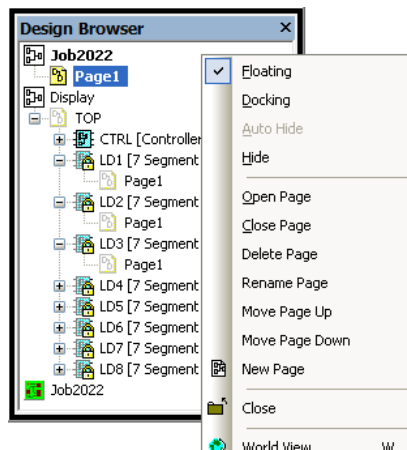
Design Browser ×
Job2022
Page1
Display
TOP
CTRL [Controller
LD1 [7 Segment
Page1
LD2 [7 Segment
Page1
LD3 [7 Segment
Page1
LD4 [7 Segment
LD5 [7 Segment
LD6 [7 Segment
LD7 [7 Segment
LD8 [7 Segment
Job2022

Floating
Docking
Auto Hide
Hide
Open Page
Close Page
Delete Page
Rename Page
Move Page Up
Move Page Down
New Page
Close
World View W